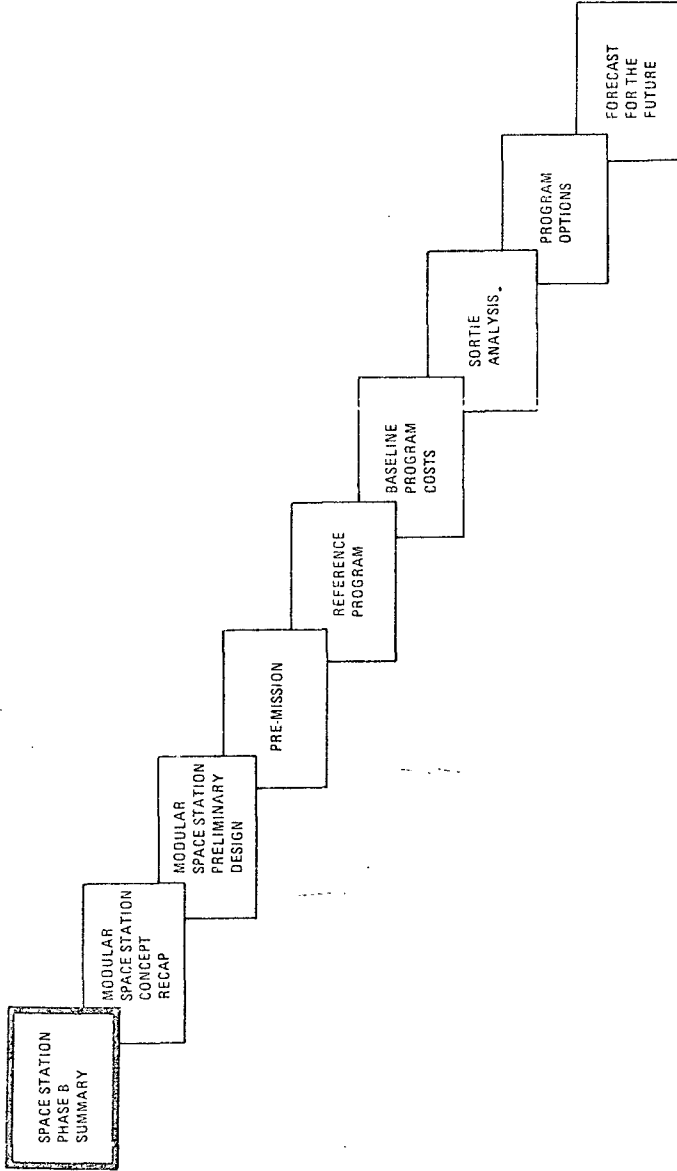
SPACE STATION PHASE B SUMMARY

MODULAR SPACE STATION CONCEPT RECAP

MODULAR SPACE STATION PRELIMINARY DESIGN

PRE-MISSION

REFERENCE PROGRAM

BASELINE PROGRAM COSTS

SORTIE ANALYSIS.

PROGRAM OPTIONS

FORECAST FOR THE FUTURE